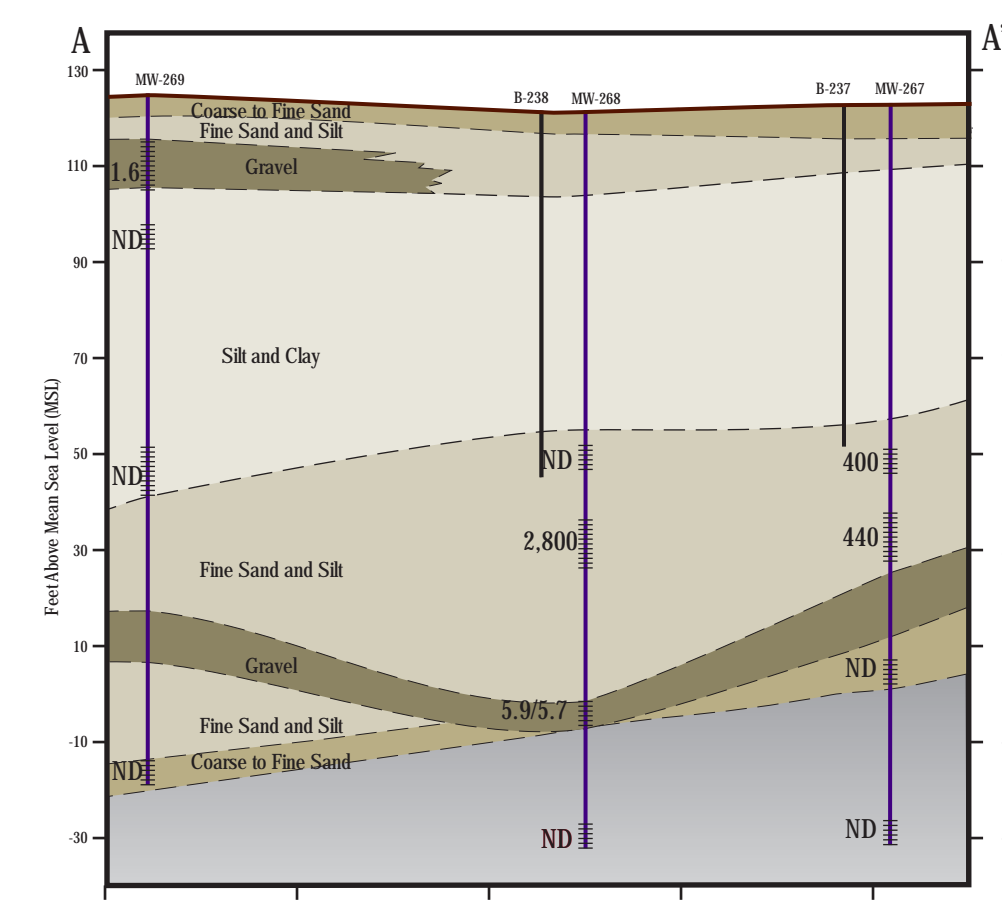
A

A'

130

110

90

70

50

30

10

-10

-30

Feet Above Mean Sea Level (MSL)

MW-269

B-238

MW-268

B-237

MW-267

Coarse to Fine Sand

Fine Sand and Silt

Gravel

1.6

ND

Silt and Clay

ND

ND

400

2,800

440

Fine Sand and Silt

Gravel

ND

5.9/5.7

Fine Sand and Silt

ND

Coarse to Fine Sand

ND

ND